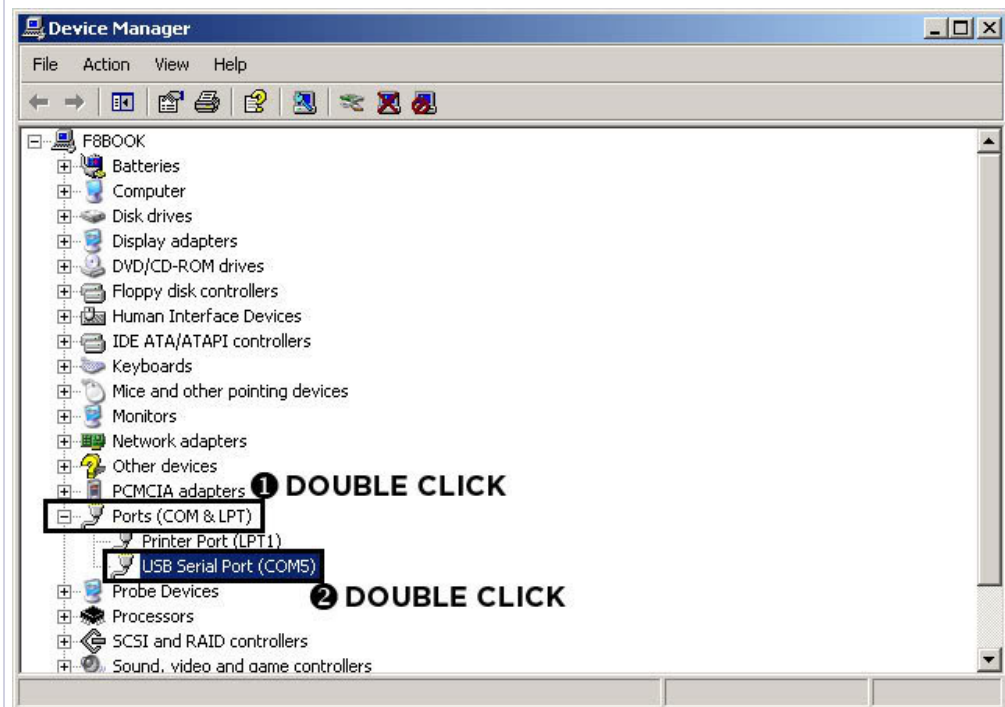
Device Manager

File Action View Help

F8BOOK
Batteries
Computer
Disk drives
Display adapters
DVD/CD-ROM drives
Floppy disk controllers
Human Interface Devices
IDE ATA/ATAPI controllers
Keyboards
Mice and other pointing devices
Monitors
Network adapters
Other devices
PCMCIA adapters
Ports (COM & LPT)
Printer Port (LPT1)
USB Serial Port (COM5)
Probe Devices
Processors
SCSI and RAID controllers
Sound, video and game controllers

❶ DOUBLE CLICK

❷ DOUBLE CLICK